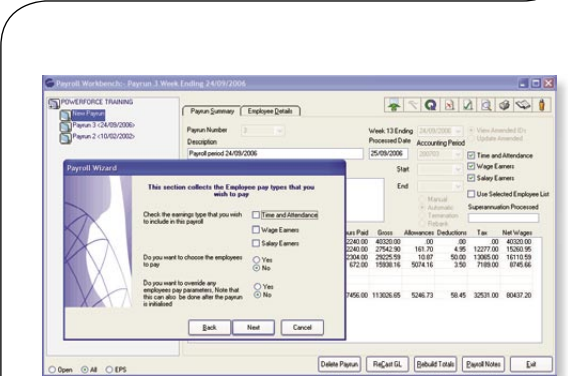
Payroll Workbench: Payrun 3 Week Ending 24/09/2006

POWERFORCE TRAINING
New Payrun
Payrun 3 <24/09/2006>
Payrun 2 <10/02/2002>

Payrun Summary
Employee Details

Payrun Number
Description
Payroll period 24/09/2006
Week 13 Ending
24/09/2006
Processed Date
25/09/2006
Accounting Period
View Amended IDs
Update Amended
Time and Attendance
Wage Earners
Salary Earners
Start
End
Use Selected Employee List
Superannuation Processed
Manual
Automatic
Termination
Reback

Payroll Wizard

This section collects the Employee pay types that you wish to pay

Check the earnings type that you wish to include in this payroll
Time and Attendance
Wage Earners
Salary Earners

Do you want to choose the employees to pay
Yes
No

Do you want to overide any employees pay parameters. Note that this can also be done after the payrun is initialised
Yes
No

Back
Next
Cancel

| Hours Paid | Gross | Allowances | Deductions | Tax | Net Wages |
|---|---|---|---|---|---|
| 2240.00 | 40320.00 | .00 | .00 | .00 | 40320.00 |
| 2240.00 | 27542.90 | 161.70 | 4.95 | 12277.00 | 15260.95 |
| 2304.00 | 29225.59 | 10.87 | 50.00 | 13065.00 | 16110.59 |
| 672.00 | 15938.16 | 5074.16 | 3.50 | 7189.00 | 8745.66 |
| 7456.00 | 113026.65 | 5246.73 | 58.45 | 32531.00 | 80437.20 |

Open
All
EPS

Delete Payrun
ReCast GL
Rebuild Totals
Payroll Notes
Exit